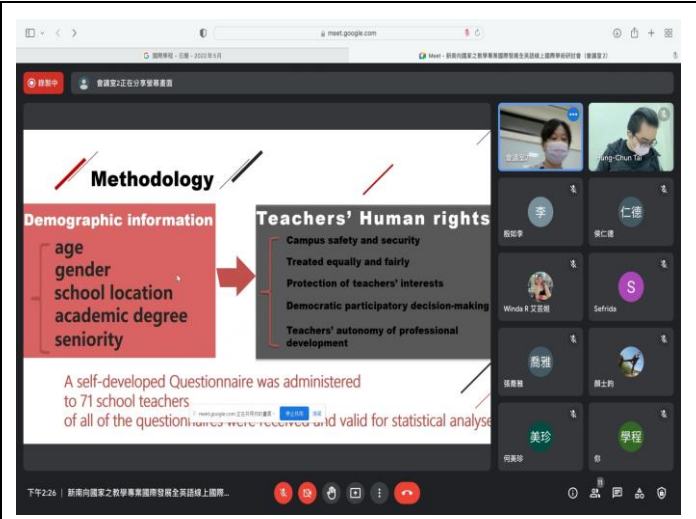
meet.google.com

國際學程 - 日曆 - 2022年5月

Meet - 新南向國家之教學專業國際發展全英語線上國際學術研討會 (會議室2)

錄影中

會議室2正在分享螢幕畫面

Methodology

Demographic information

age
gender
school location
academic degree
seniority

Teachers' Human rights

Campus safety and security
Treated equally and fairly
Protection of teachers' interests
Democratic participatory decision-making
Teachers' autonomy of professional development

A self-developed Questionnaire was administered to 71 school teachers of all of the questionnaires were received and valid for statistical analyse

meet.google.com 正在共用你的畫面。 停止共用 隱藏

會議室2

Hung-Chun Tai

李

殷如李

仁德

侯仁德

Winda R 艾芸嫻

S

Sefrida

喬雅

張喬雅

顏士鈞

美珍

何美珍

學程

你

下午2:26 | 新南向國家之教學專業國際...

11